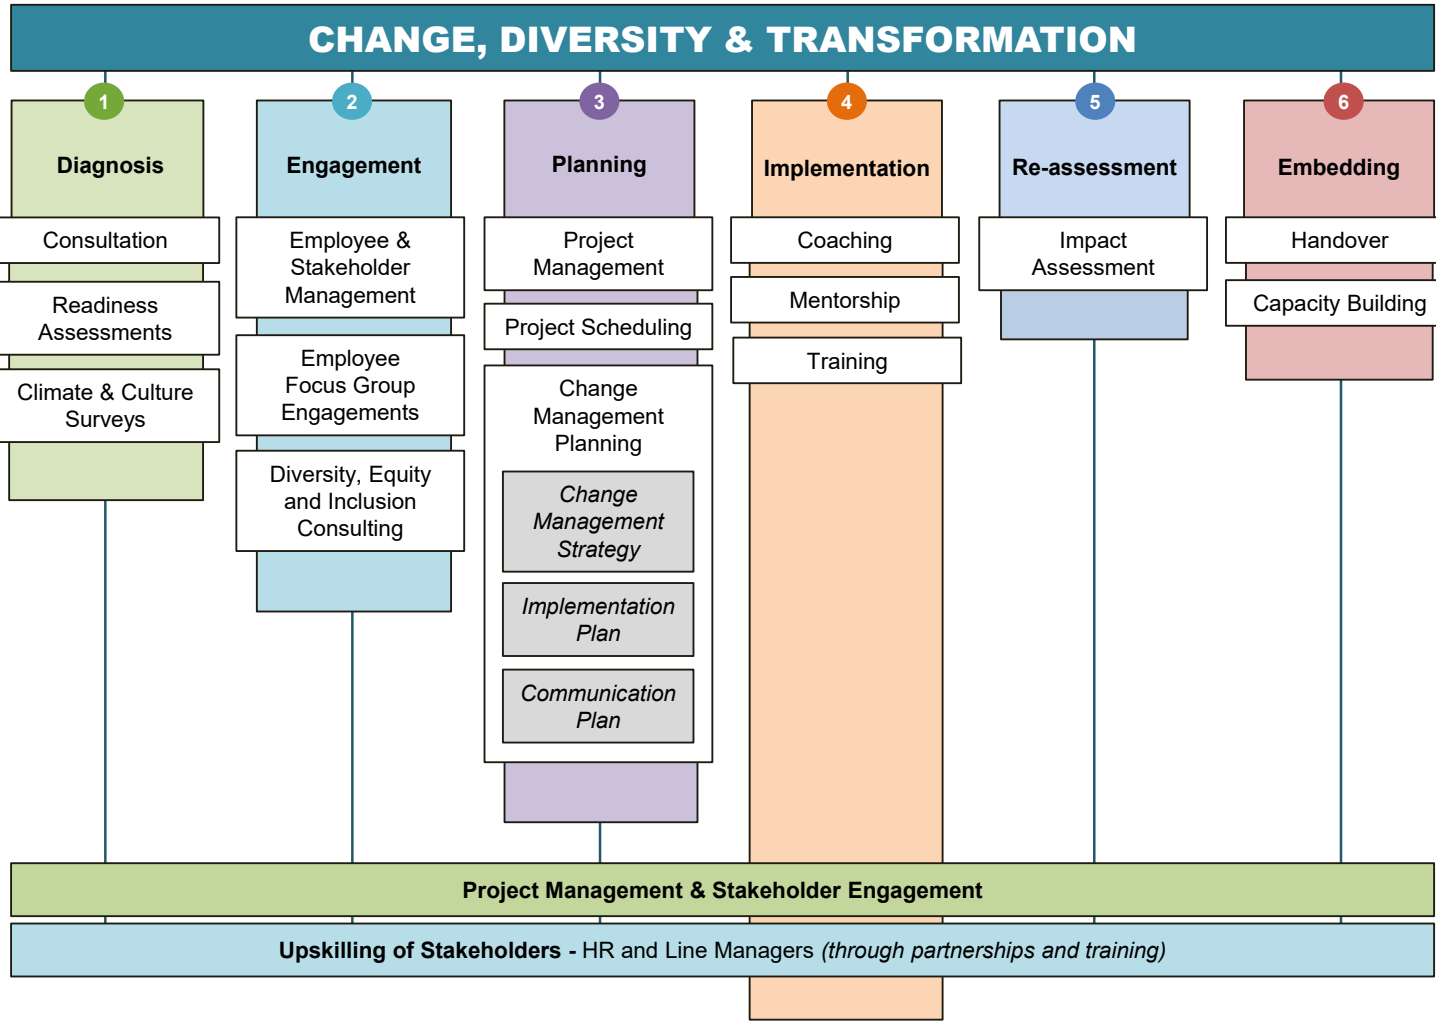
CHANGE, DIVERSITY & TRANSFORMATION

1
Diagnosis
Consultation
Readiness Assessments
Climate & Culture Surveys

2
Engagement
Employee & Stakeholder Management
Employee Focus Group Engagements
Diversity, Equity and Inclusion Consulting

3
Planning
Project Management
Project Scheduling
Change Management Planning
*Change Management Strategy*
*Implementation Plan*
*Communication Plan*

4
Implementation
Coaching
Mentorship
Training

5
Re-assessment
Impact Assessment

6
Embedding
Handover
Capacity Building

Project Management & Stakeholder Engagement

Upskilling of Stakeholders - HR and Line Managers *(through partnerships and training)*